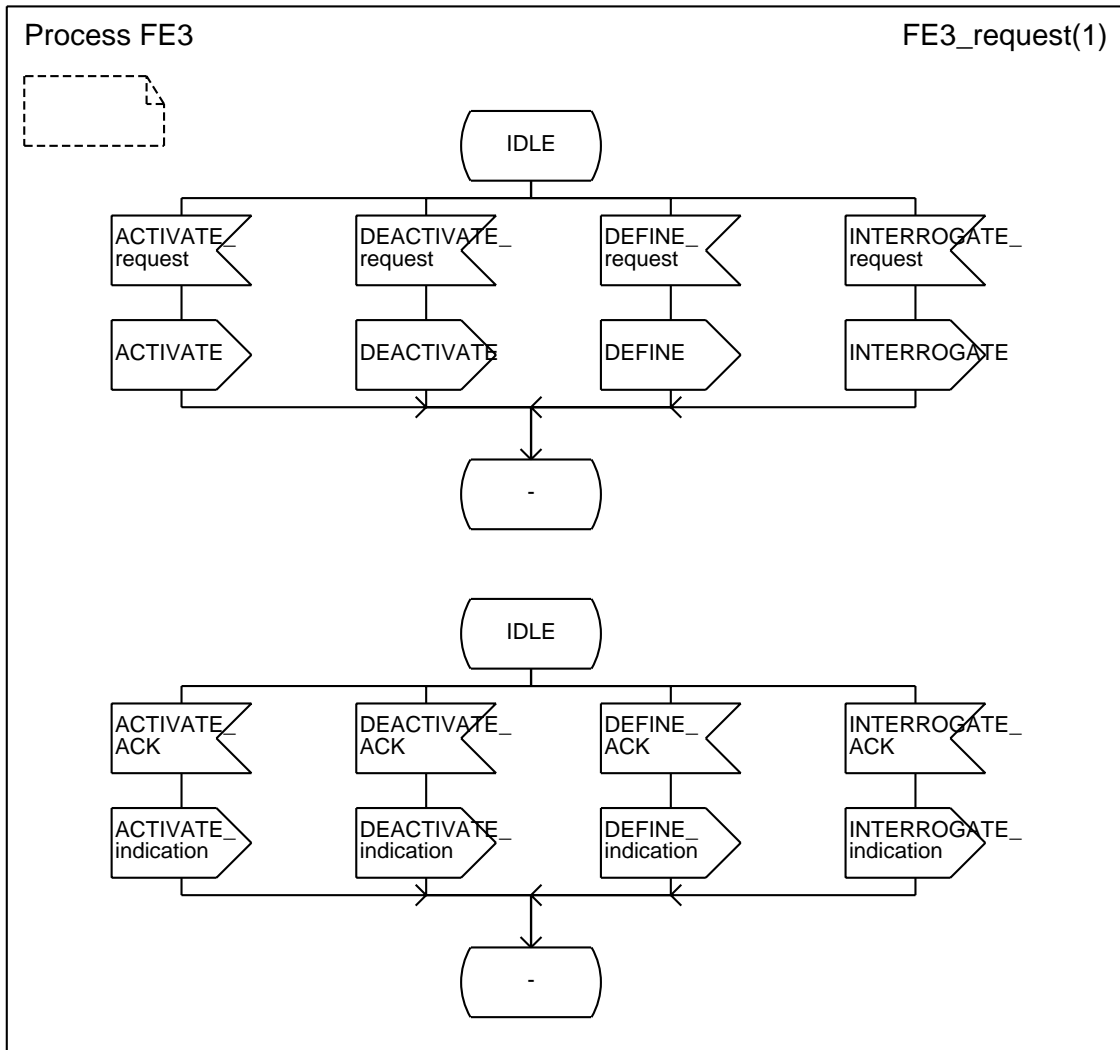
Process FE3

FE3_request(1)

IDLE

ACTIVATE_ request

DEACTIVATE_ request

DEFINE_ request

INTERROGATE_ request

ACTIVATE

DEACTIVATE

DEFINE

INTERROGATE

-

IDLE

ACTIVATE_ ACK

DEACTIVATE_ ACK

DEFINE_ ACK

INTERROGATE_ ACK

ACTIVATE_ indication

DEACTIVATE_ indication

DEFINE_ indication

INTERROGATE_ indication

-